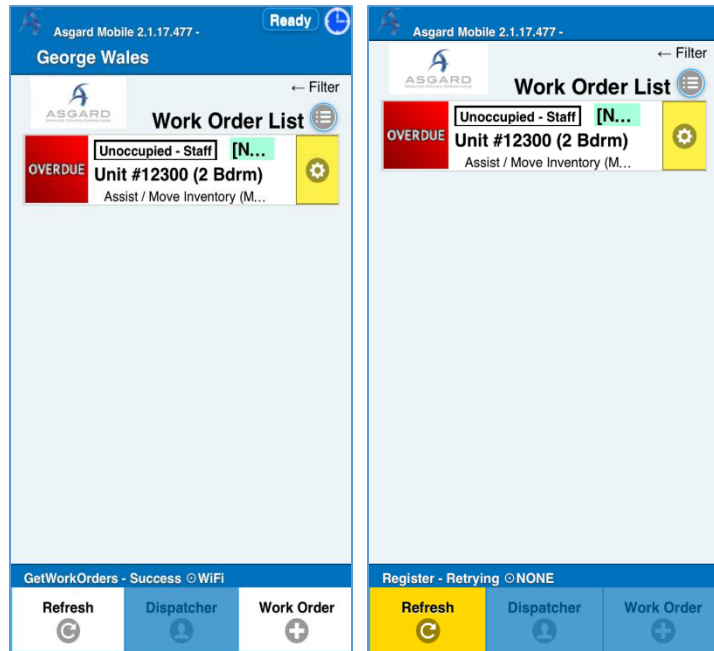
Asgard Mobile 2.1.17.477 -
Ready
George Wales
← Filter
ASGARD
Work Order List
OVERDUE
Unoccupied - Staff
[N...
Unit #12300 (2 Bdrm)
Assist / Move Inventory (M...
GetWorkOrders - Success ⊙WiFi
Refresh
Dispatcher
Work Order

Asgard Mobile 2.1.17.477 -
← Filter
ASGARD
Work Order List
OVERDUE
Unoccupied - Staff
[N...
Unit #12300 (2 Bdrm)
Assist / Move Inventory (M...
Register - Retrying ⊙NONE
Refresh
Dispatcher
Work Order